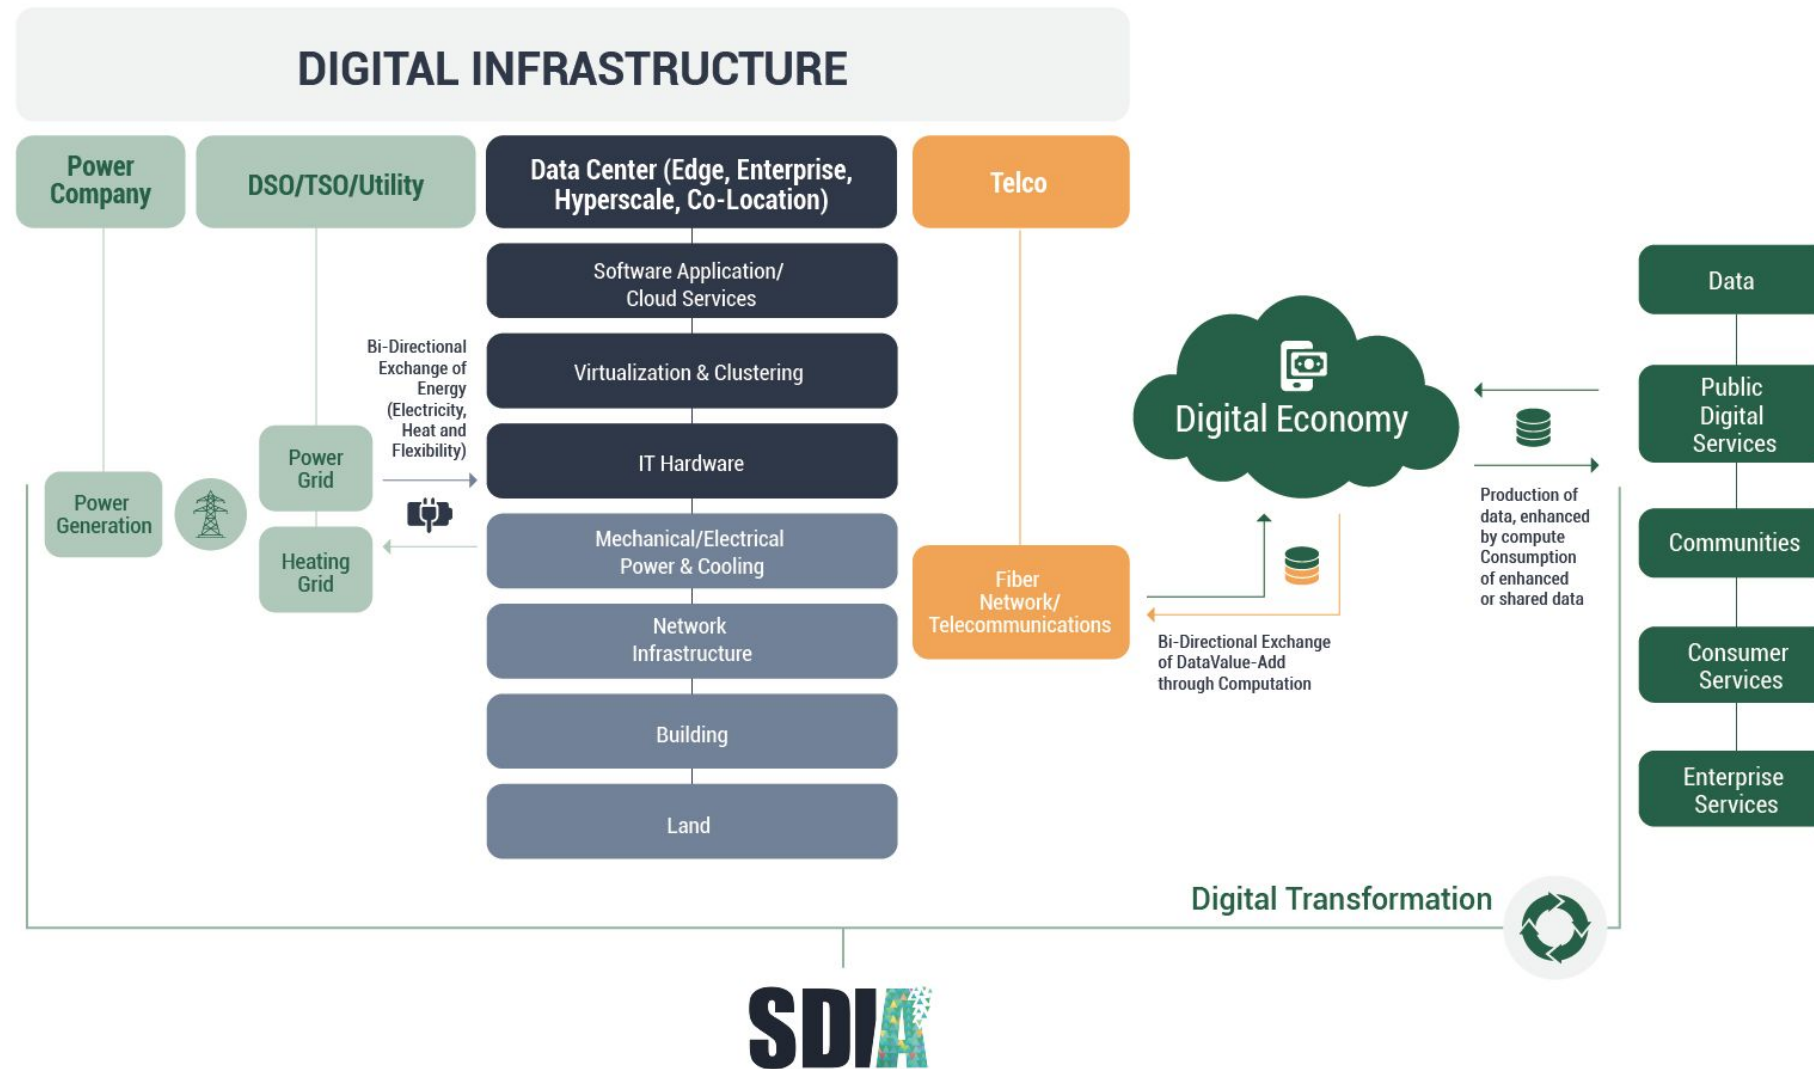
DIGITAL INFRASTRUCTURE

Power Company

DSO/TSO/Utility

Data Center (Edge, Enterprise, Hyperscale, Co-Location)

Telco

Software Application/ Cloud Services

Virtualization & Clustering

IT Hardware

Mechanical/Electrical Power & Cooling

Network Infrastructure

Building

Land

Bi-Directional Exchange of Energy (Electricity, Heat and Flexibility)

Power Generation

Power Grid

Heating Grid

Fiber Network/ Telecommunications

Digital Economy

Bi-Directional Exchange of DataValue-Add through Computation

Production of data, enhanced by compute Consumption of enhanced or shared data

Data

Public Digital Services

Communities

Consumer Services

Enterprise Services

Digital Transformation

SDIA